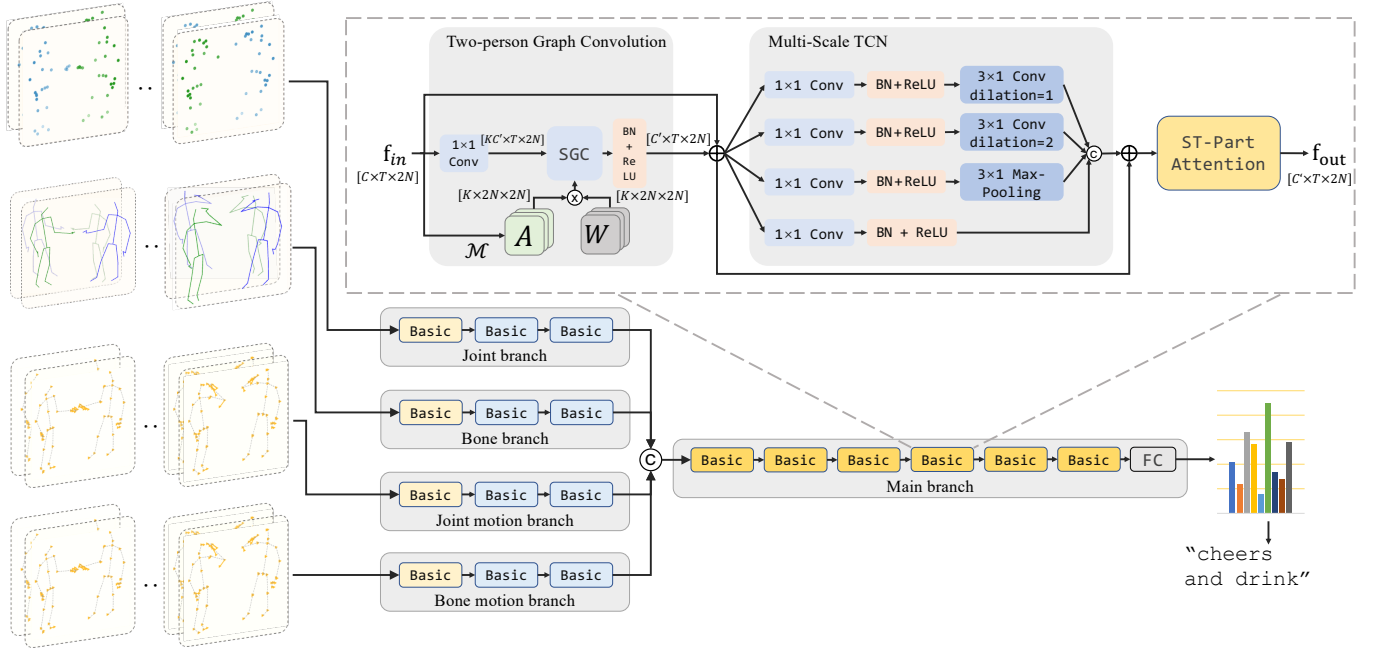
Two-person Graph Convolution

Multi-Scale TCN

$f_{in}$
$[C\times T\times 2N]$

1×1 Conv

$[KC'\times T\times 2N]$

SGC

BN + Re LU

$[C'\times T\times 2N]$

$[K\times 2N\times 2N]$

$[K\times 2N\times 2N]$

$\mathcal{M}$

$A$

$W$

1×1 Conv

BN+ReLU

3×1 Conv dilation=1

1×1 Conv

BN+ReLU

3×1 Conv dilation=2

1×1 Conv

BN+ReLU

3×1 Max-Pooling

1×1 Conv

BN + ReLU

C

ST-Part Attention

$f_{out}$
$[C'\times T\times 2N]$

Basic Basic Basic
Joint branch

Basic Basic Basic
Bone branch

Basic Basic Basic
Joint motion branch

Basic Basic Basic
Bone motion branch

C

Basic Basic Basic Basic Basic Basic FC
Main branch

“cheers and drink”